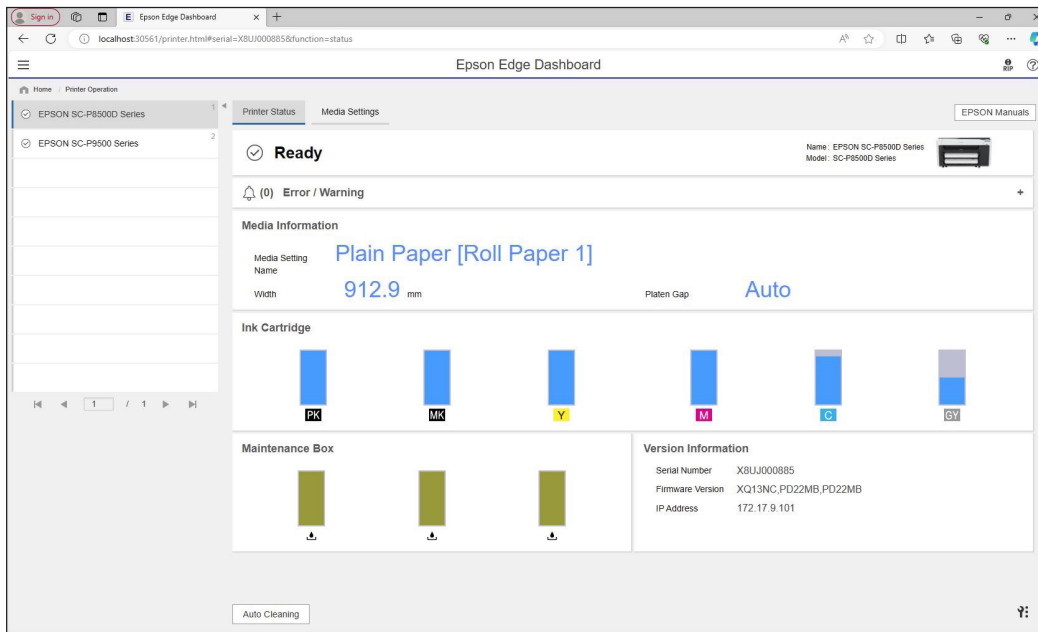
Sign in

Epson Edge Dashboard

localhost:30561/printer.html#serial=X8UJ000885&function=status

Epson Edge Dashboard

RIP

Home > Printer Operation

EPSON SC-P8500D Series 1

EPSON SC-P9500 Series 2

1 / 1

Printer Status

Media Settings

EPSON Manuals

Ready

Name: EPSON SC-P8500D Series
Model: SC-P8500D Series

(0) Error / Warning

+

Media Information

Media Setting Name

Plain Paper [Roll Paper 1]

Width

912.9 mm

Platen Gap

Auto

Ink Cartridge

PK MK Y M C GY

Maintenance Box

Version Information

Serial Number X8UJ000885

Firmware Version XQ13NC,PD22MB,PD22MB

IP Address 172.17.9.101

Auto Cleaning